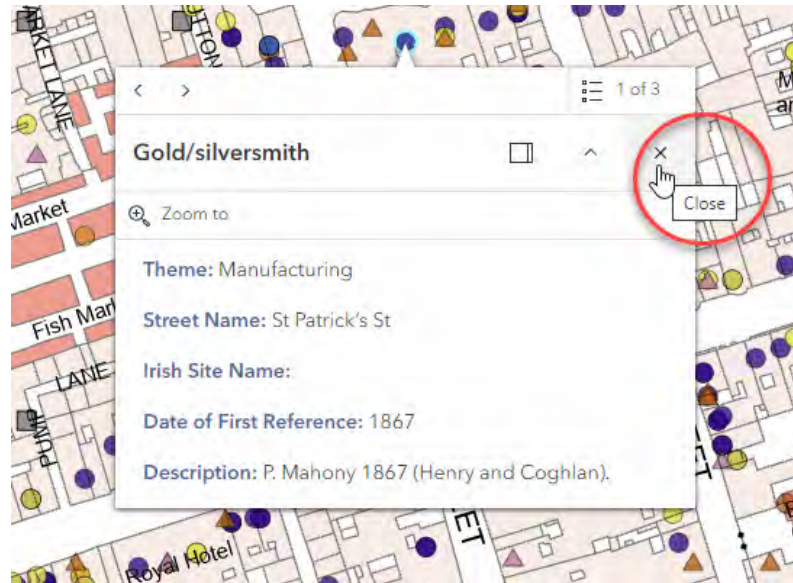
MARKET LANE

TTON

Market

Fish Mark

LANE

PUMP

Royal Hotel

ET

ET

M
ar

1 of 3

Gold/silversmith

Close

Zoom to

Theme: Manufacturing

Street Name: St Patrick's St

Irish Site Name:

Date of First Reference: 1867

Description: P. Mahony 1867 (Henry and Coghlan).